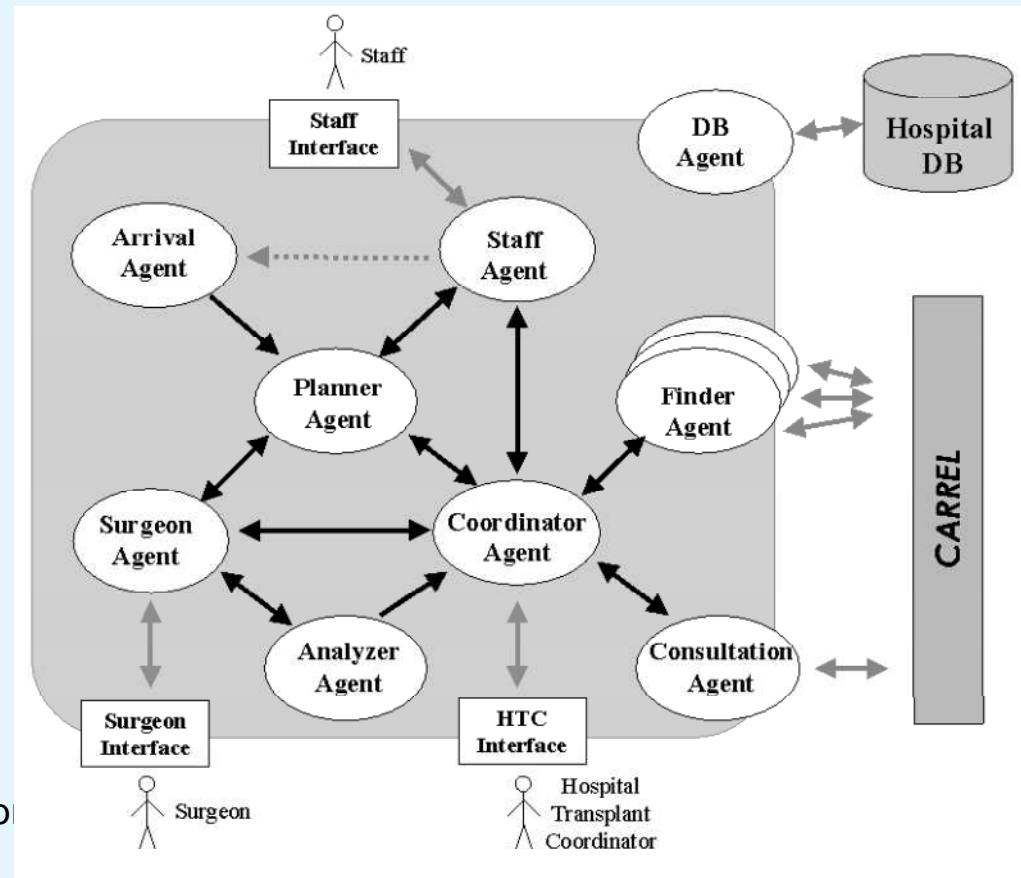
Staff

Staff Interface

DB Agent

Hospital DB

Arrival Agent

Staff Agent

Planner Agent

Finder Agent

CARREL

Surgeon Agent

Coordinator Agent

Analyzer Agent

Consultation Agent

Surgeon Interface

HTC Interface

Surgeon

Hospital Transplant Coordinator

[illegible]